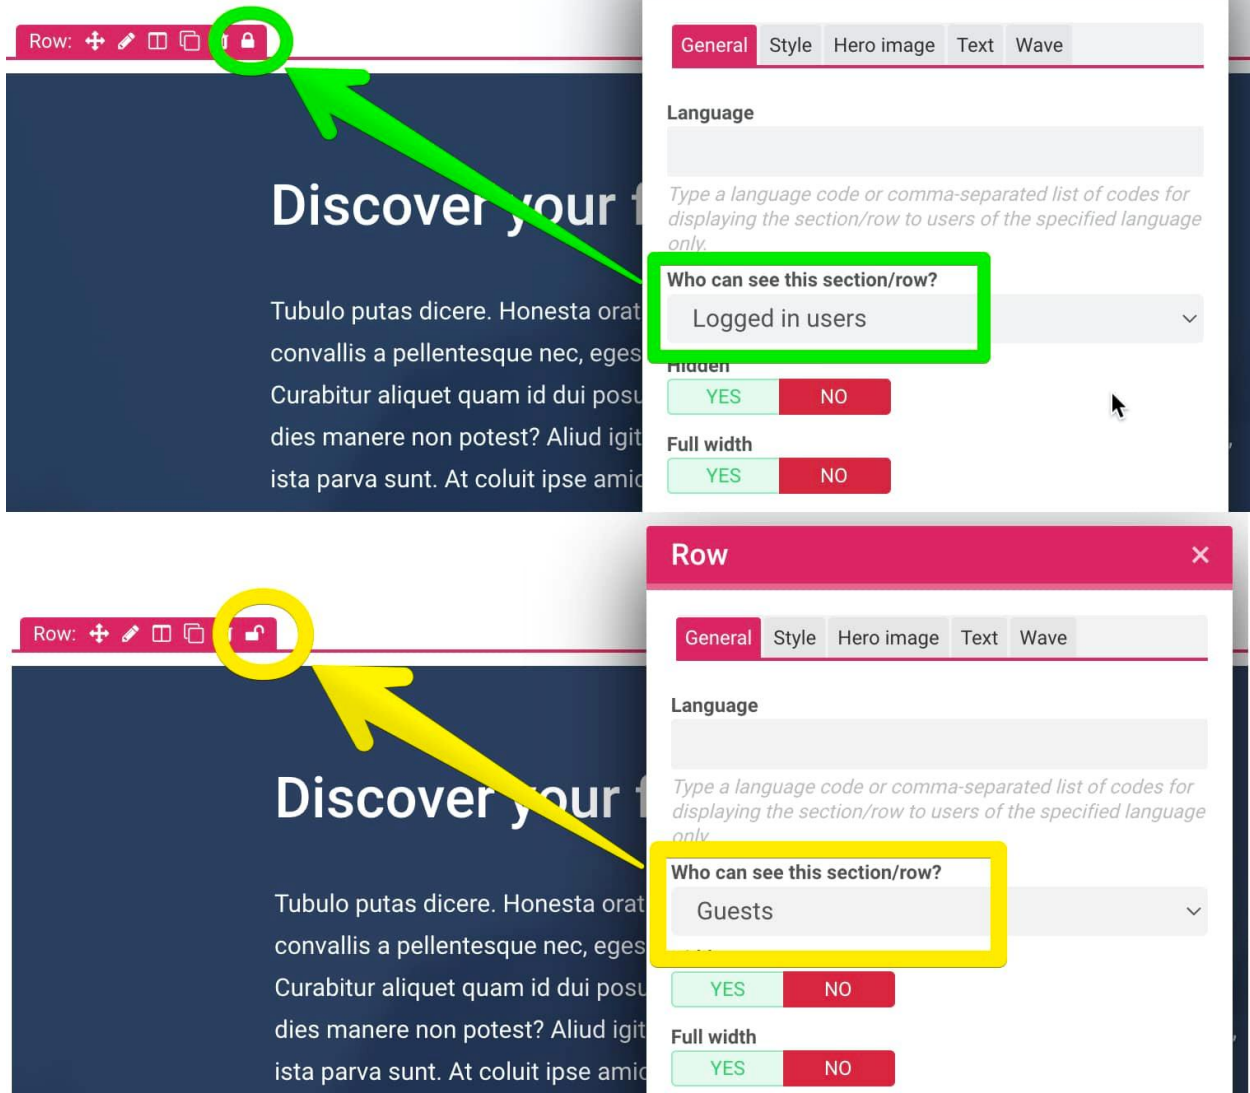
Row:

Discover your f

Tubulo putas dicere. Honesta orat convallis a pellentesque nec, eges Curabitur aliquet quam id dui posu dies manere non potest? Aliud igit ista parva sunt. At coluit ipse amic

General Style Hero image Text Wave

Language

Type a language code or comma-separated list of codes for displaying the section/row to users of the specified language only.

Who can see this section/row?

Logged in users

Hidden

YES NO

Full width

YES NO

Row:

Discover your f

Tubulo putas dicere. Honesta orat convallis a pellentesque nec, eges Curabitur aliquet quam id dui posu dies manere non potest? Aliud igit ista parva sunt. At coluit ipse amic

Row ×

General Style Hero image Text Wave

Language

Type a language code or comma-separated list of codes for displaying the section/row to users of the specified language only.

Who can see this section/row?

Guests

YES NO

Full width

YES NO